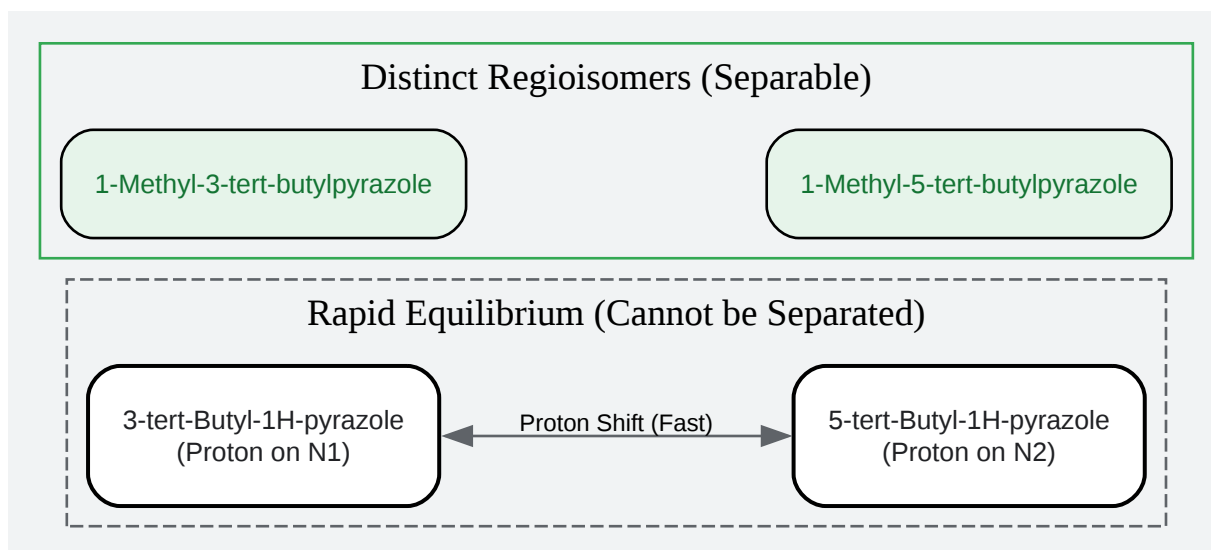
Distinct Regioisomers (Separable)

1-Methyl-3-tert-butylpyrazole

1-Methyl-5-tert-butylpyrazole

Rapid Equilibrium (Cannot be Separated)

3-tert-Butyl-1H-pyrazole (Proton on N1)

Proton Shift (Fast)

5-tert-Butyl-1H-pyrazole (Proton on N2)